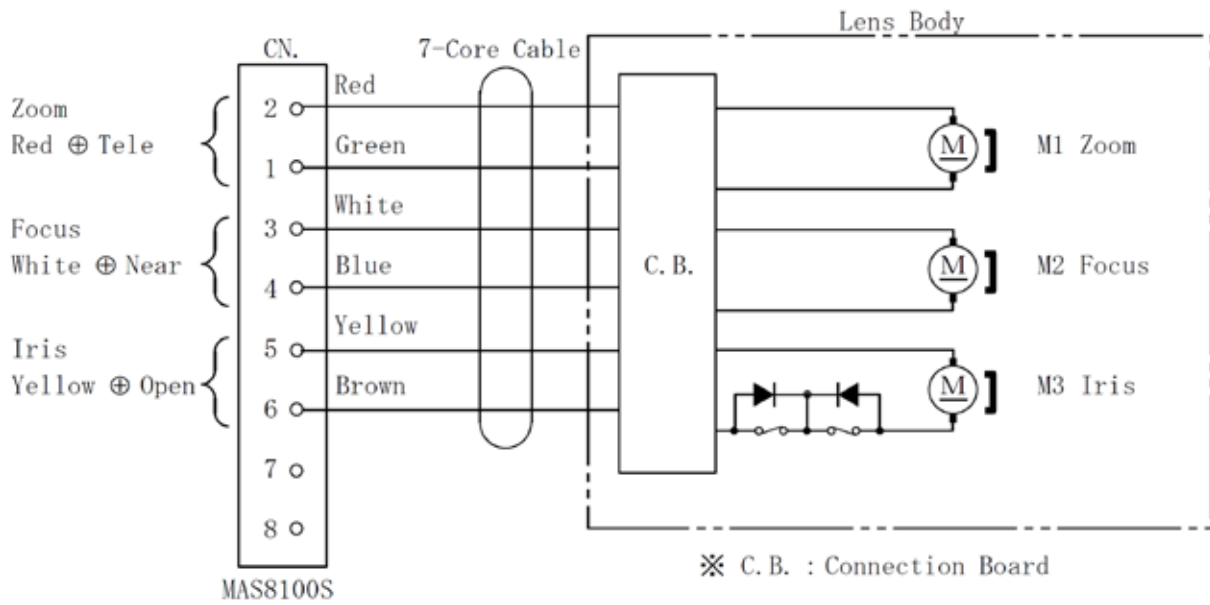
Lens Body

CN.

7-Core Cable

Zoom
Red ⊕ Tele

Focus
White ⊕ Near

Iris
Yellow ⊕ Open

2
1
3
4
5
6
7
8

Red
Green
White
Blue
Yellow
Brown

C. B.

M
M1 Zoom

M
M2 Focus

M
M3 Iris

MAS8100S

※ C. B. : Connection Board